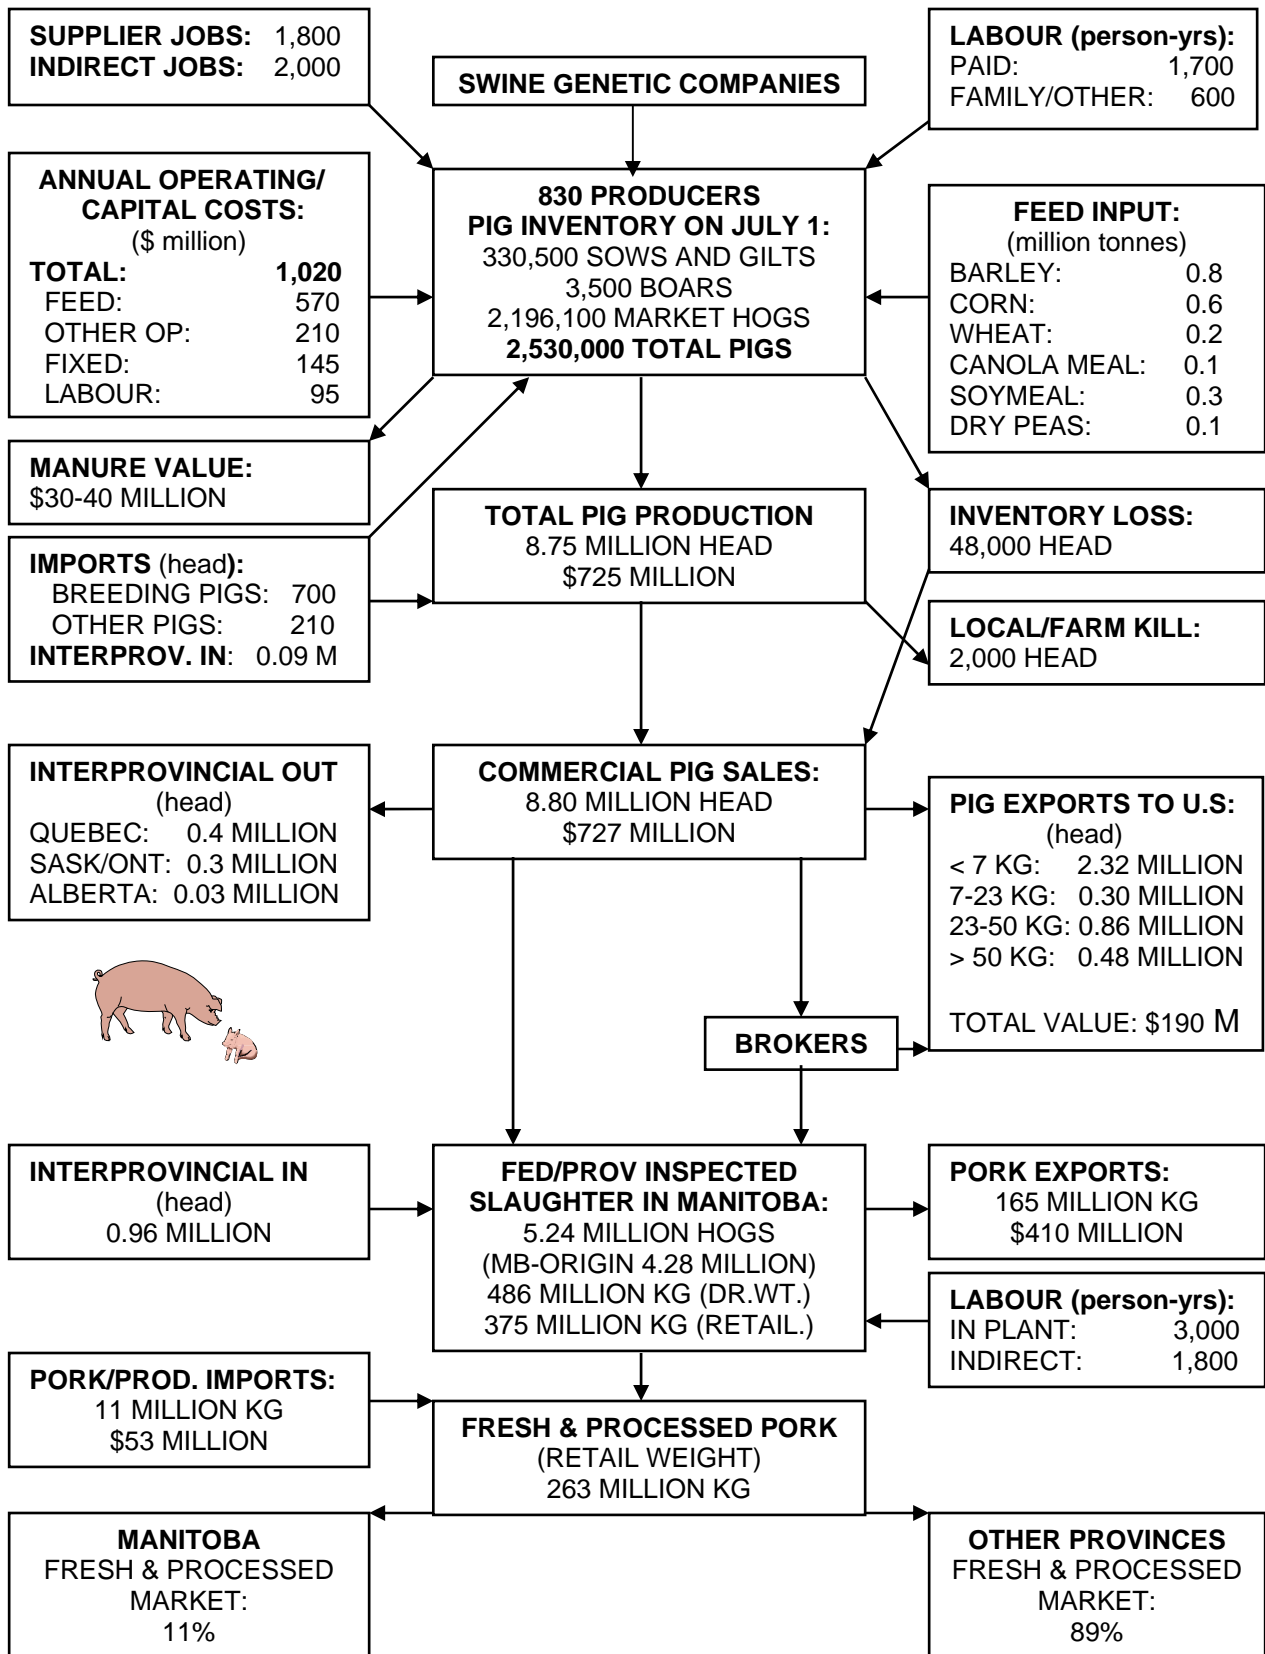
SUPPLIER JOBS: 1,800
INDIRECT JOBS: 2,000

SWINE GENETIC COMPANIES

LABOUR (person-yrs):
PAID: 1,700
FAMILY/OTHER: 600

ANNUAL OPERATING/ CAPITAL COSTS:
($ million)

| | |
|---|---|
| TOTAL: | 1,020 |
| FEED: | 570 |
| OTHER OP: | 210 |
| FIXED: | 145 |
| LABOUR: | 95 |

830 PRODUCERS
PIG INVENTORY ON JULY 1:
330,500 SOWS AND GILTS
3,500 BOARS
2,196,100 MARKET HOGS
2,530,000 TOTAL PIGS

FEED INPUT:
(million tonnes)

| | |
|---|---|
| BARLEY: | 0.8 |
| CORN: | 0.6 |
| WHEAT: | 0.2 |
| CANOLA MEAL: | 0.1 |
| SOYMEAL: | 0.3 |
| DRY PEAS: | 0.1 |

MANURE VALUE:
$30-40 MILLION

TOTAL PIG PRODUCTION
8.75 MILLION HEAD
$725 MILLION

INVENTORY LOSS:
48,000 HEAD

IMPORTS (head):
BREEDING PIGS: 700
OTHER PIGS: 210
INTERPROV. IN: 0.09 M

LOCAL/FARM KILL:
2,000 HEAD

INTERPROVINCIAL OUT
(head)
QUEBEC: 0.4 MILLION
SASK/ONT: 0.3 MILLION
ALBERTA: 0.03 MILLION

COMMERCIAL PIG SALES:
8.80 MILLION HEAD
$727 MILLION

PIG EXPORTS TO U.S:
(head)
< 7 KG: 2.32 MILLION
7-23 KG: 0.30 MILLION
23-50 KG: 0.86 MILLION
> 50 KG: 0.48 MILLION

TOTAL VALUE: $190 M

BROKERS

INTERPROVINCIAL IN
(head)
0.96 MILLION

FED/PROV INSPECTED SLAUGHTER IN MANITOBA:
5.24 MILLION HOGS
(MB-ORIGIN 4.28 MILLION)
486 MILLION KG (DR.WT.)
375 MILLION KG (RETAIL.)

PORK EXPORTS:
165 MILLION KG
$410 MILLION

LABOUR (person-yrs):
IN PLANT: 3,000
INDIRECT: 1,800

PORK/PROD. IMPORTS:
11 MILLION KG
$53 MILLION

FRESH & PROCESSED PORK
(RETAIL WEIGHT)
263 MILLION KG

MANITOBA
FRESH & PROCESSED MARKET:
11%

OTHER PROVINCES
FRESH & PROCESSED MARKET:
89%